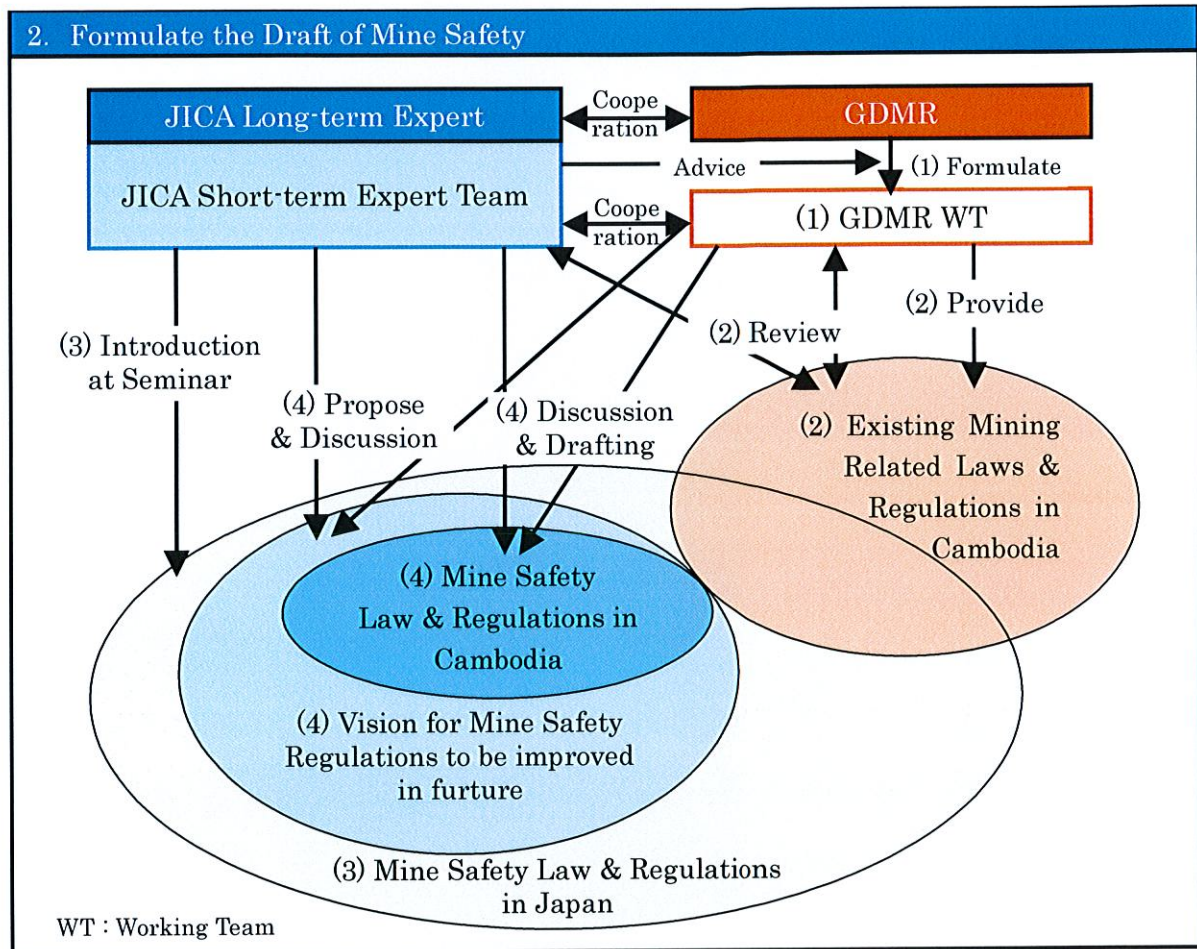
2. Formulate the Draft of Mine Safety

JICA Long-term Expert

Cooperation

GDMR

JICA Short-term Expert Team

Advice

(1) Formulate

Cooperation

(1) GDMR WT

(3) Introduction at Seminar

(4) Propose & Discussion

(4) Discussion & Drafting

(2) Review

(2) Provide

(2) Existing Mining Related Laws & Regulations in Cambodia

(4) Mine Safety Law & Regulations in Cambodia

(4) Vision for Mine Safety Regulations to be improved in furture

(3) Mine Safety Law & Regulations in Japan

WT : Working Team